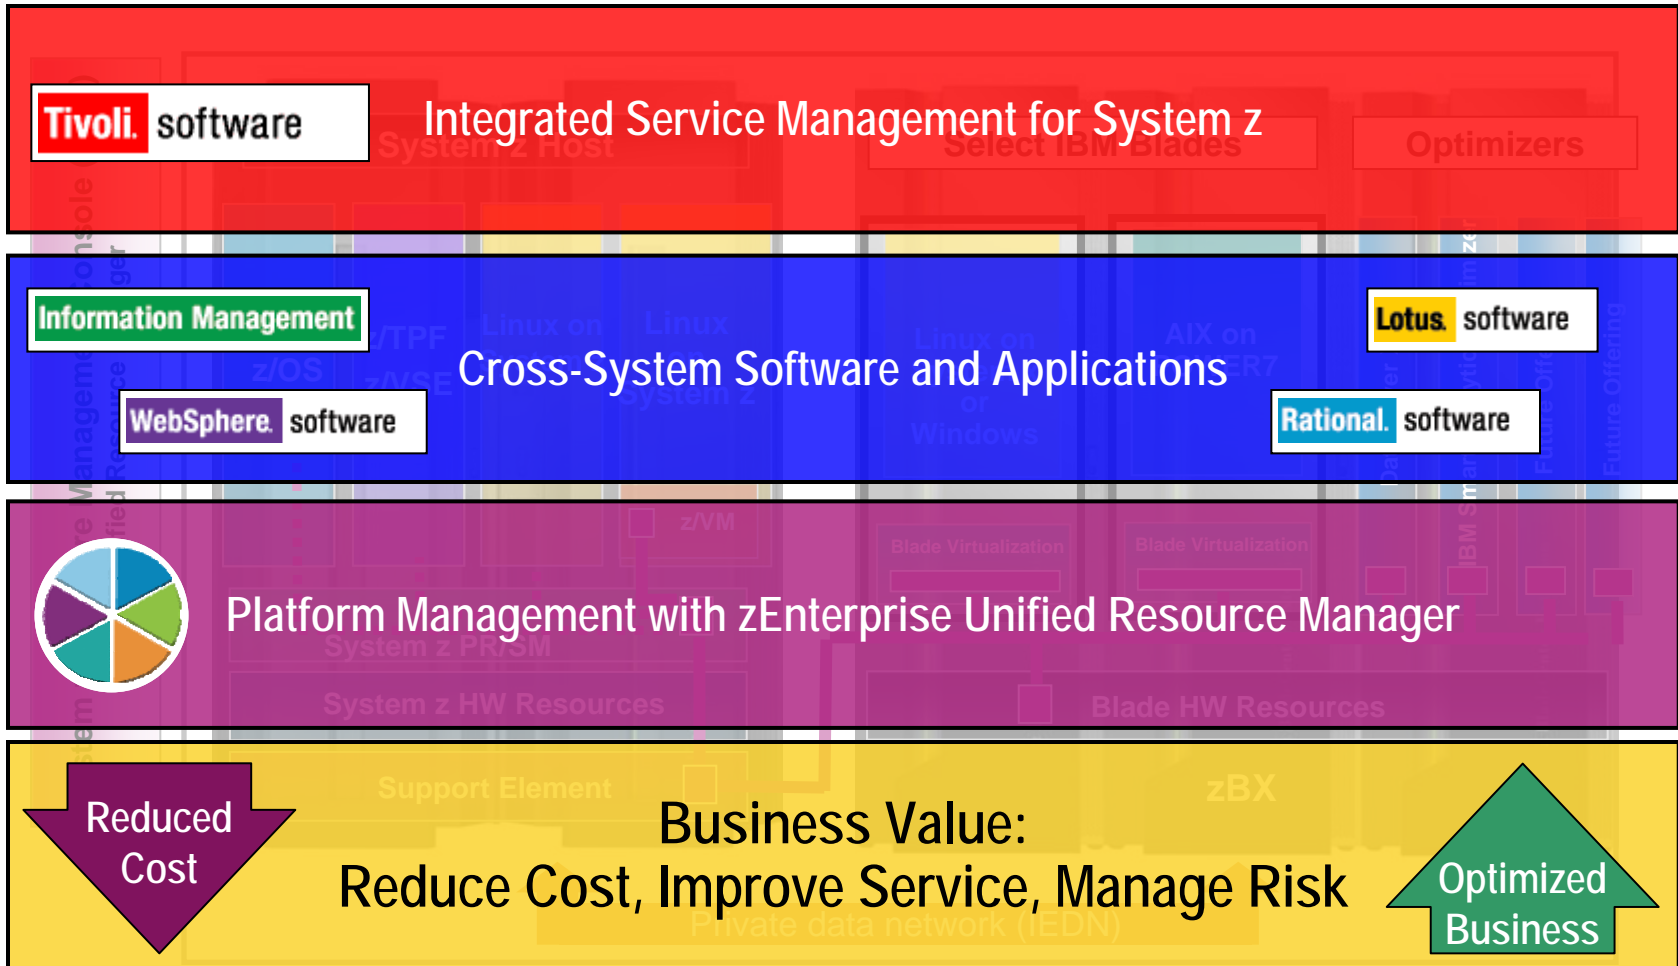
Tivoli. software

Integrated Service Management for System z

System z Host

Select IBM Blades

Optimizers

Information Management

Lotus. software

Cross-System Software and Applications

WebSphere. software

Rational. software

z/OS

z/TPF

z/VSE

Linux on System z

Linux

Linux on or Windows

AIX on POWER7

z/VM

Blade Virtualization

Blade Virtualization

Platform Management with zEnterprise Unified Resource Manager

System z PR/SM

System z HW Resources

Blade HW Resources

Support Element

zBX

Reduced Cost

Business Value:
Reduce Cost, Improve Service, Manage Risk

Private data network (IEDN)

Optimized Business